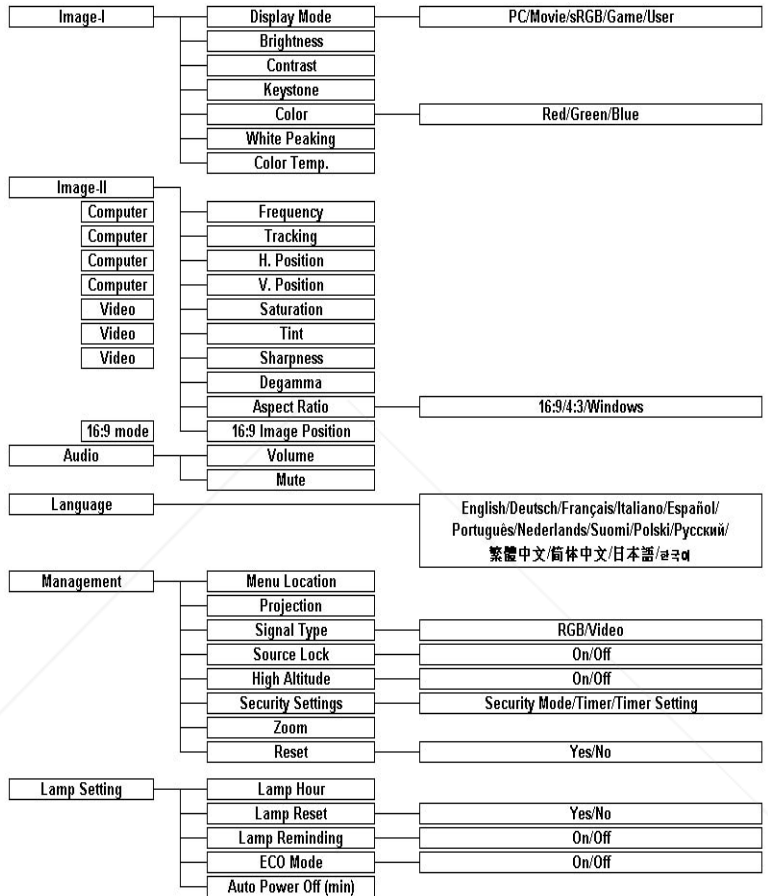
Image-I
Display Mode
PC/Movie/sRGB/Game/User
Brightness
Contrast
Keystone
Color
Red/Green/Blue
White Peaking
Color Temp.

Image-II
Computer
Frequency
Computer
Tracking
Computer
H. Position
Computer
V. Position
Video
Saturation
Video
Tint
Video
Sharpness
Degamma
Aspect Ratio
16:9/4:3/Windows
16:9 mode
16:9 Image Position

Audio
Volume
Mute

Language
English/Deutsch/Français/Italiano/Español/Português/Nederlands/Suomi/Polski/Русский/繁體中文/简体中文/日本語/한국어

Management
Menu Location
Projection
Signal Type
RGB/Video
Source Lock
On/Off
High Altitude
On/Off
Security Settings
Security Mode/Timer/Timer Setting
Zoom
Reset
Yes/No

Lamp Setting
Lamp Hour
Lamp Reset
Yes/No
Lamp Reminding
On/Off
ECO Mode
On/Off
Auto Power Off (min)